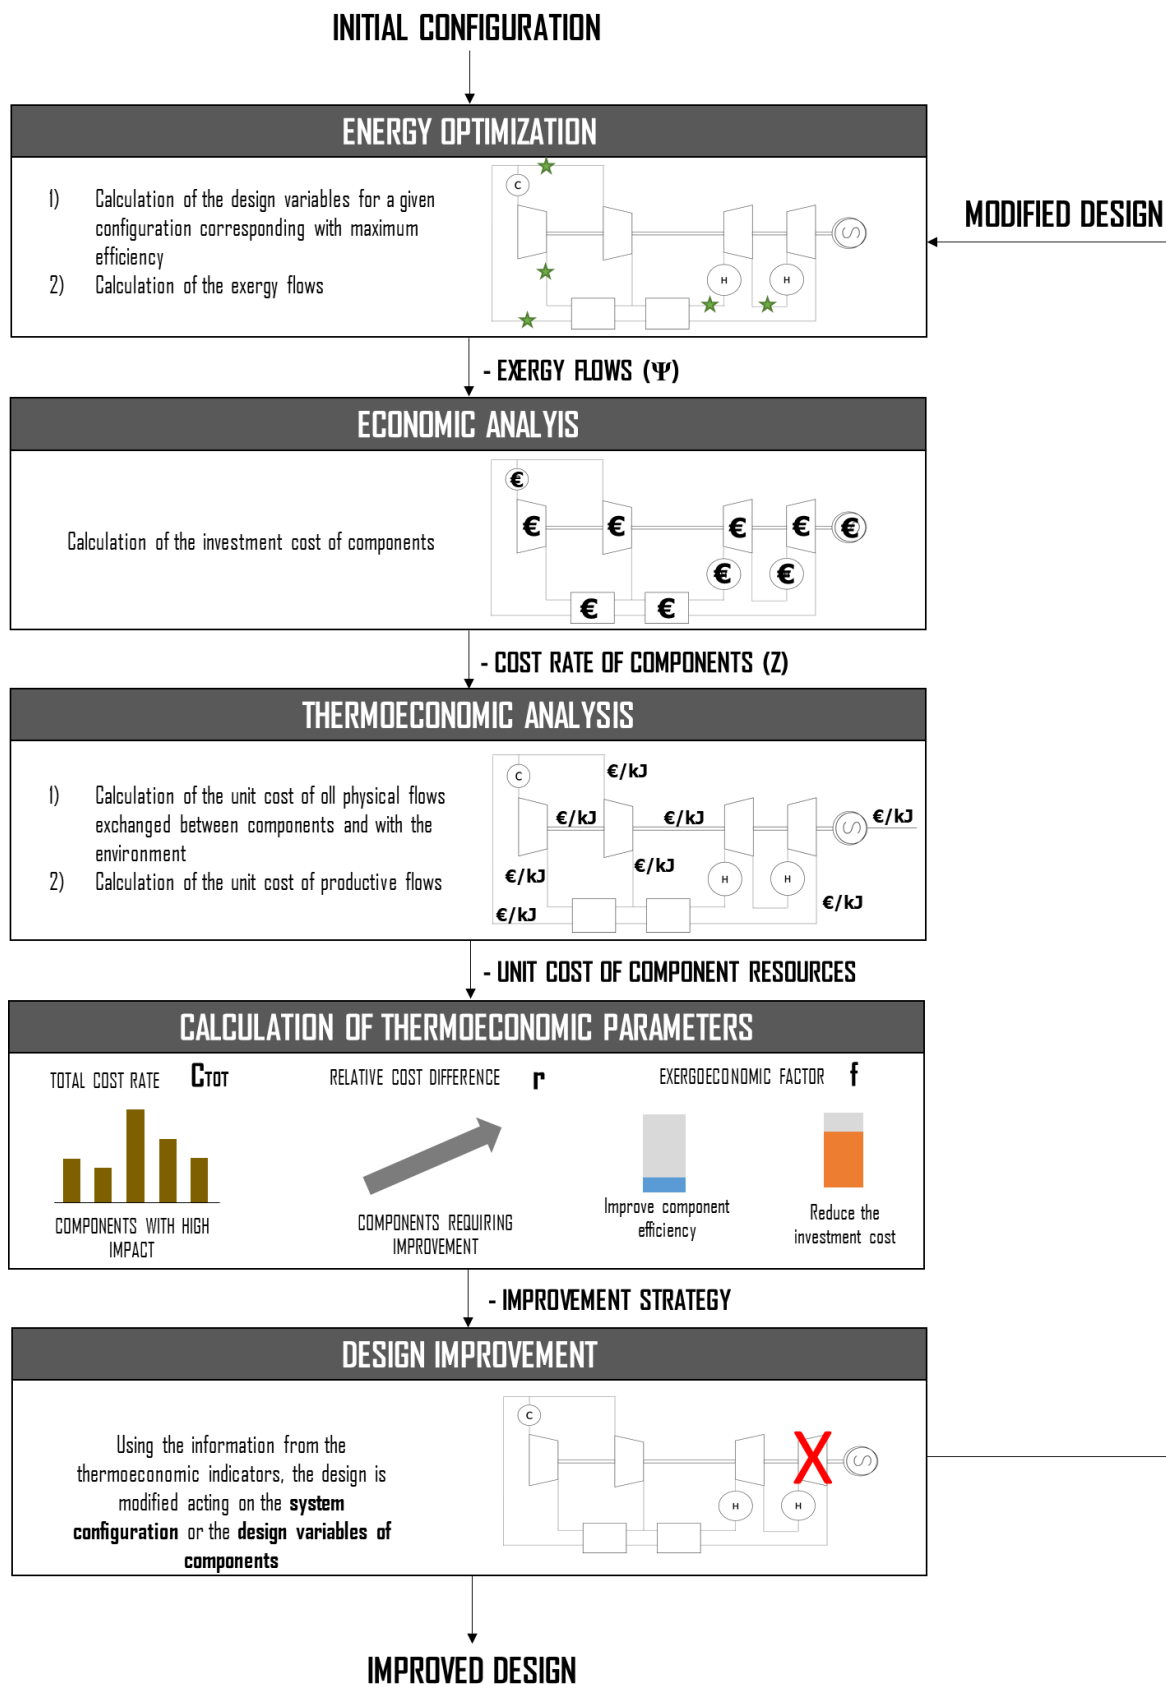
INITIAL CONFIGURATION

ENERGY OPTIMIZATION

1) Calculation of the design variables for a given configuration corresponding with maximum efficiency
2) Calculation of the exergy flows

C
H
H

MODIFIED DESIGN

- EXERGY FLOWS ($\Psi$)

ECONOMIC ANALYIS

Calculation of the investment cost of components

€ € € € € € € € €

- COST RATE OF COMPONENTS (Z)

THERMOECONOMIC ANALYSIS

1) Calculation of the unit cost of oll physical flows exchanged between components and with the environment
2) Calculation of the unit cost of productive flows

€/kJ
€/kJ
€/kJ
€/kJ
€/kJ
€/kJ
€/kJ
€/kJ
C
H
H

- UNIT COST OF COMPONENT RESOURCES

CALCULATION OF THERMOECONOMIC PARAMETERS

TOTAL COST RATE $C_{TOT}$

COMPONENTS WITH HIGH IMPACT

RELATIVE COST DIFFERENCE r

COMPONENTS REQUIRING IMPROVEMENT

EXERGOECONOMIC FACTOR f

Improve component efficiency

Reduce the investment cost

- IMPROVEMENT STRATEGY

DESIGN IMPROVEMENT

Using the information from the thermoeconomic indicators, the design is modified acting on the **system configuration** or the **design variables of components**

C
H
H

IMPROVED DESIGN